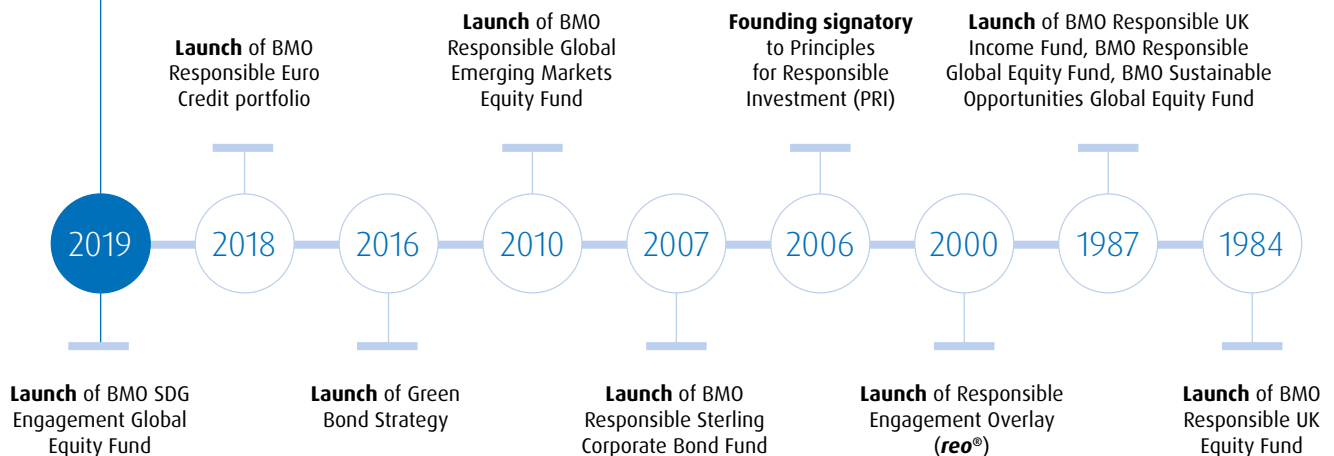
**Launch** of BMO Responsible Euro Credit portfolio

**Launch** of BMO Responsible Global Emerging Markets Equity Fund

**Founding signatory** to Principles for Responsible Investment (PRI)

**Launch** of BMO Responsible UK Income Fund, BMO Responsible Global Equity Fund, BMO Sustainable Opportunities Global Equity Fund

2019 2018 2016 2010 2007 2006 2000 1987 1984

**Launch** of BMO SDG Engagement Global Equity Fund

**Launch** of Green Bond Strategy

**Launch** of BMO Responsible Sterling Corporate Bond Fund

**Launch** of Responsible Engagement Overlay (***reo***®)

**Launch** of BMO Responsible UK Equity Fund